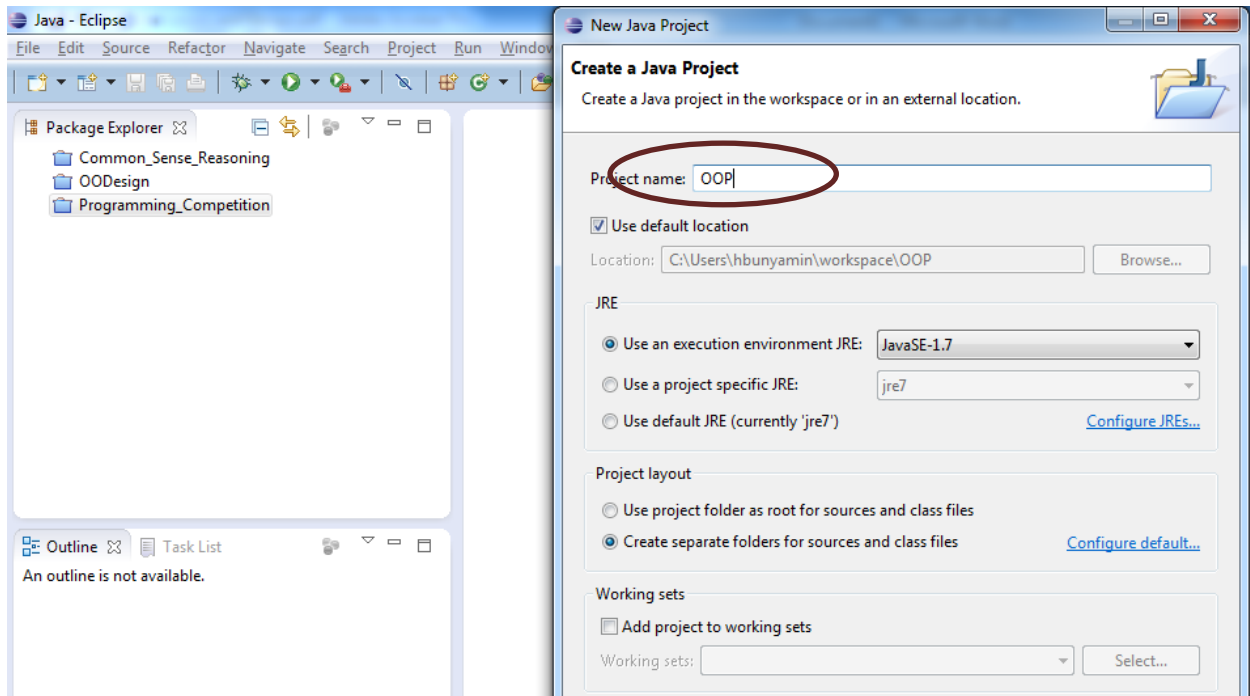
Java - Eclipse

File Edit Source Refactor Navigate Search Project Run Window

Package Explorer

Common_Sense_Reasoning
OODesign
Programming_Competition

Outline Task List

An outline is not available.

New Java Project

Create a Java Project

Create a Java project in the workspace or in an external location.

Project name: OOP

Use default location

Location: C:\Users\hbunyamin\workspace\OOP Browse...

JRE

Use an execution environment JRE: JavaSE-1.7

Use a project specific JRE: jre7

Use default JRE (currently 'jre7') Configure JREs...

Project layout

Use project folder as root for sources and class files

Create separate folders for sources and class files Configure default...

Working sets

Add project to working sets

Working sets: Select...